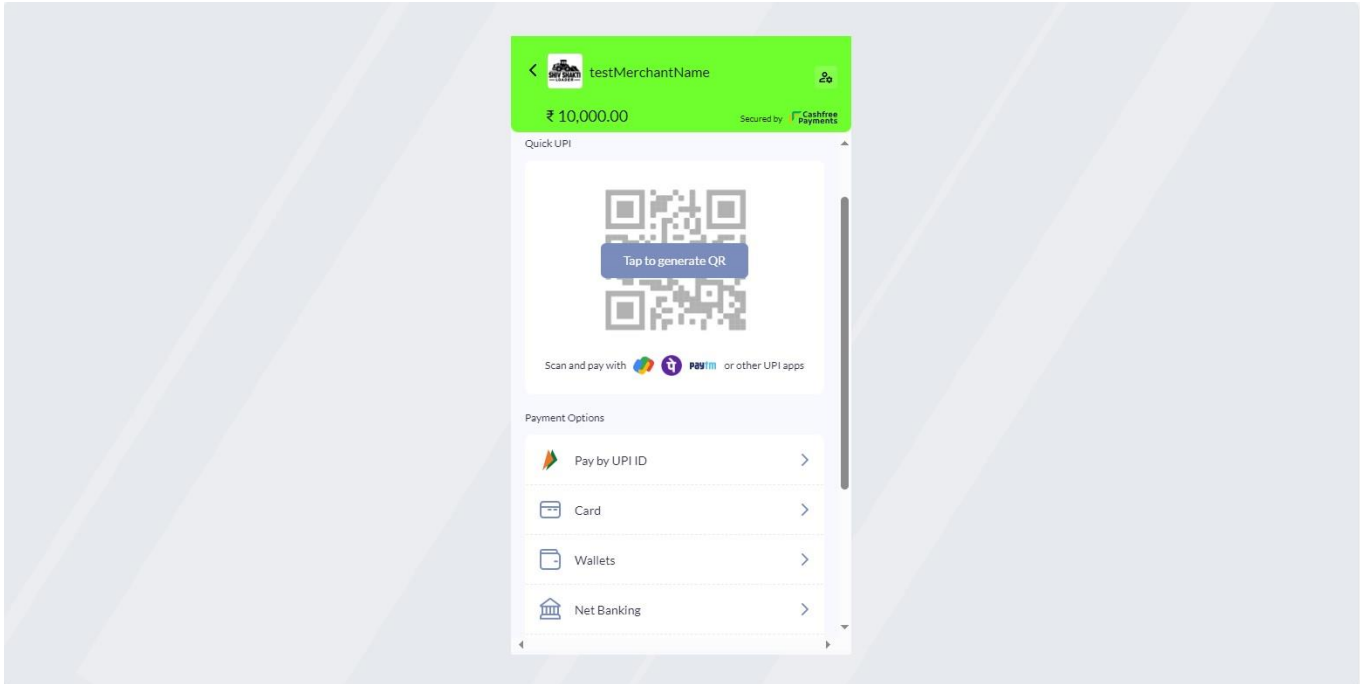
SHIV SHAKTI LOADER testMerchantName

₹ 10,000.00

Secured by Cashfree Payments

Quick UPI

Tap to generate QR

Scan and pay with पे Paytm or other UPI apps

Payment Options

Pay by UPI ID

Card

Wallets

Net Banking